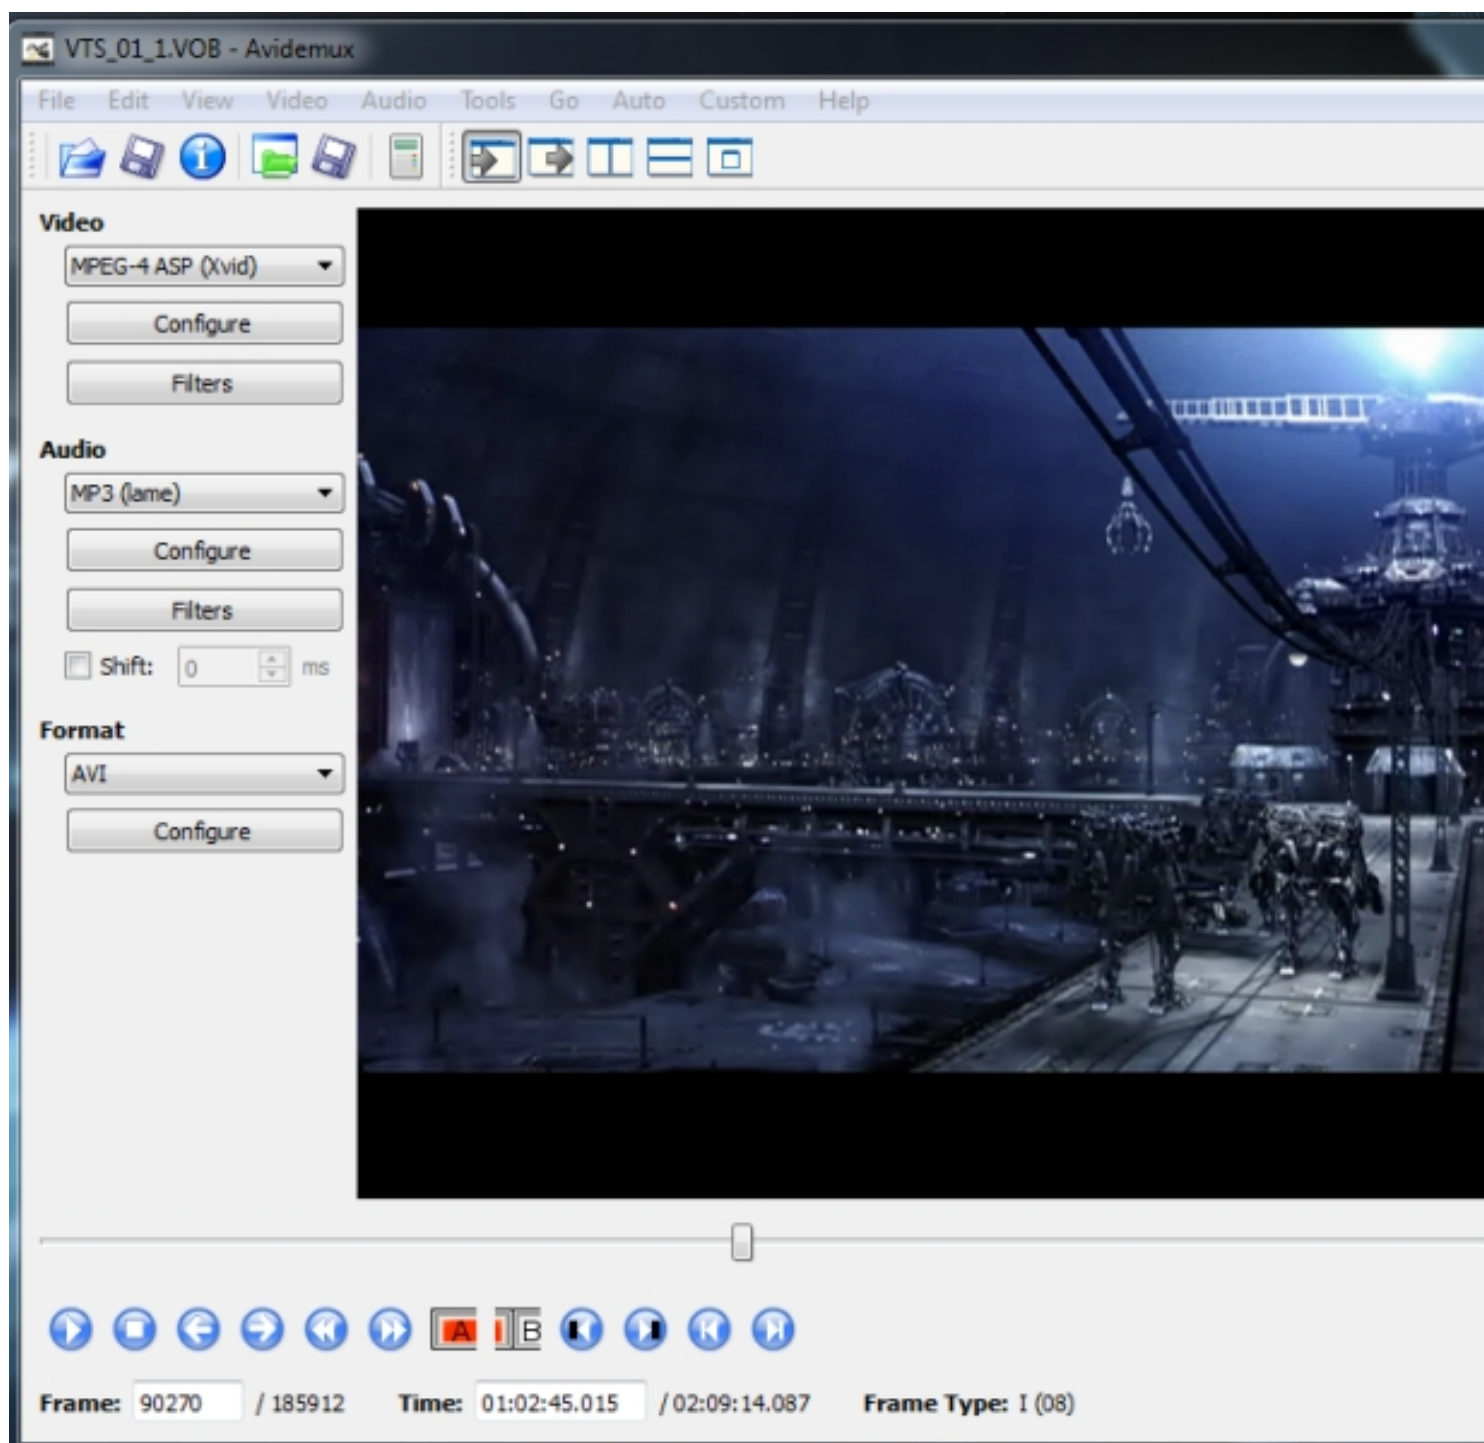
VTS_01_1.VOB - Avidemux

File Edit View Video Audio Tools Go Auto Custom Help

Video
MPEG-4 ASP (Xvid)
Configure
Filters

Audio
MP3 (lame)
Configure
Filters
Shift: 0 ms

Format
AVI
Configure

A B

Frame: 90270 / 185912 Time: 01:02:45.015 / 02:09:14.087 Frame Type: I (08)